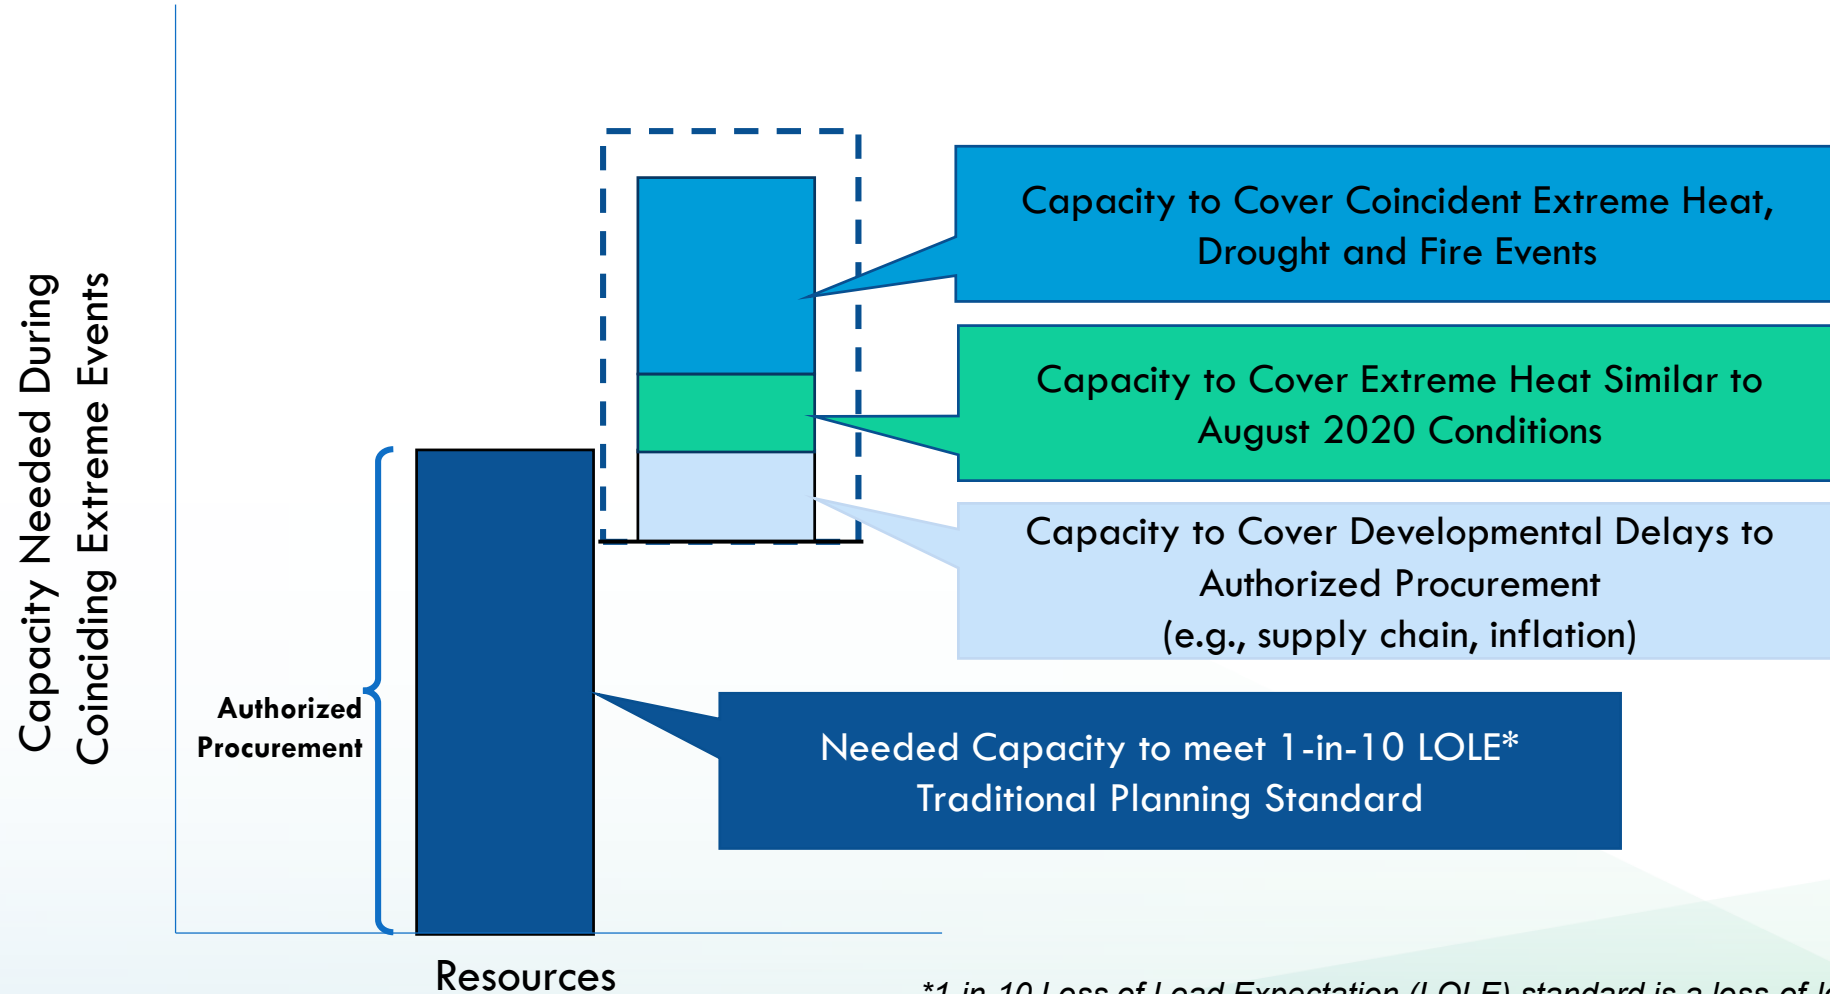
Capacity Needed During Coinciding Extreme Events

Capacity to Cover Coincident Extreme Heat, Drought and Fire Events

Capacity to Cover Extreme Heat Similar to August 2020 Conditions

Capacity to Cover Developmental Delays to Authorized Procurement (e.g., supply chain, inflation)

Authorized Procurement

Needed Capacity to meet 1-in-10 LOLE* Traditional Planning Standard

Resources

*1-in-10 Loss of Load Expectation (LOLE) standard is a loss of l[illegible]